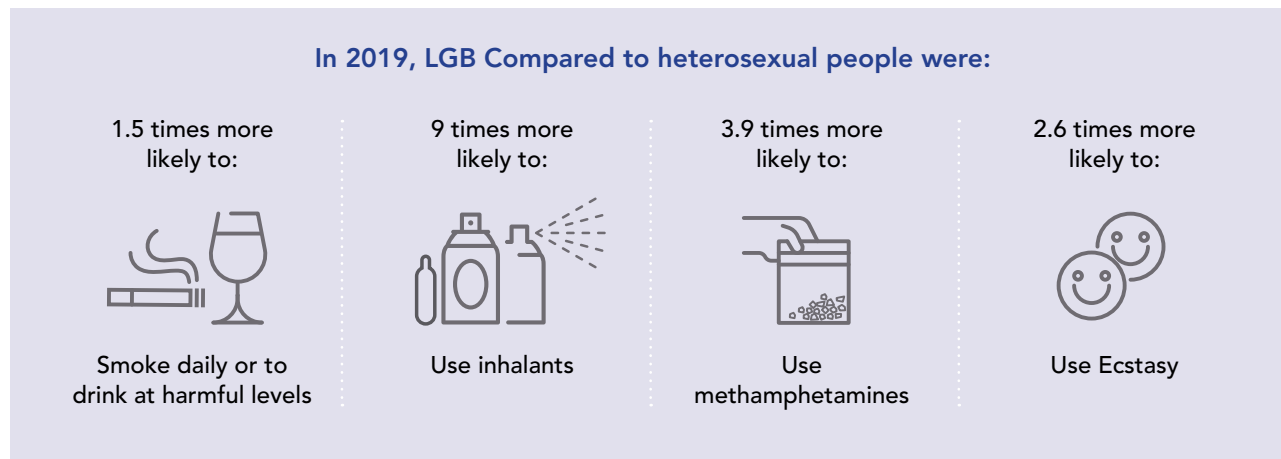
In 2019, LGB Compared to heterosexual people were:

1.5 times more likely to:

Smoke daily or to drink at harmful levels

9 times more likely to:

Use inhalants

3.9 times more likely to:

Use methamphetamines

2.6 times more likely to:

Use Ecstasy